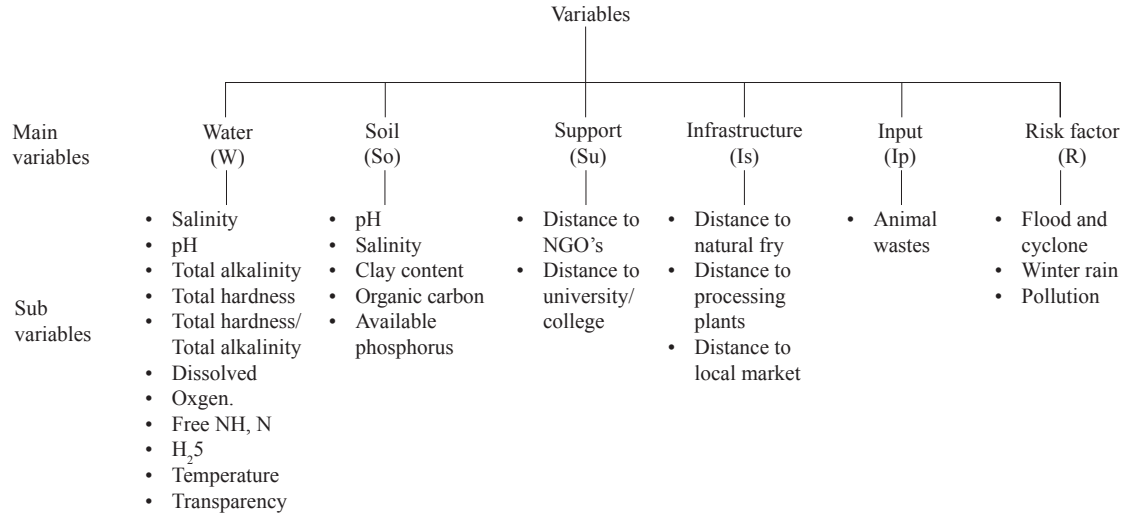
Variables

Main variables

Sub variables

Water (W)

- Salinity
- pH
- Total alkalinity
- Total hardness
- Total hardness/ Total alkalinity
- Dissolved
- Oxgen.
- Free NH, N
- $H_25$
- Temperature
- Transparency

Soil (So)

- pH
- Salinity
- Clay content
- Organic carbon
- Available phosphorus

Support (Su)

- Distance to NGO's
- Distance to university/ college

Infrastructure (Is)

- Distance to natural fry
- Distance to processing plants
- Distance to local market

Input (Ip)

- Animal wastes

Risk factor (R)

- Flood and cyclone
- Winter rain
- Pollution